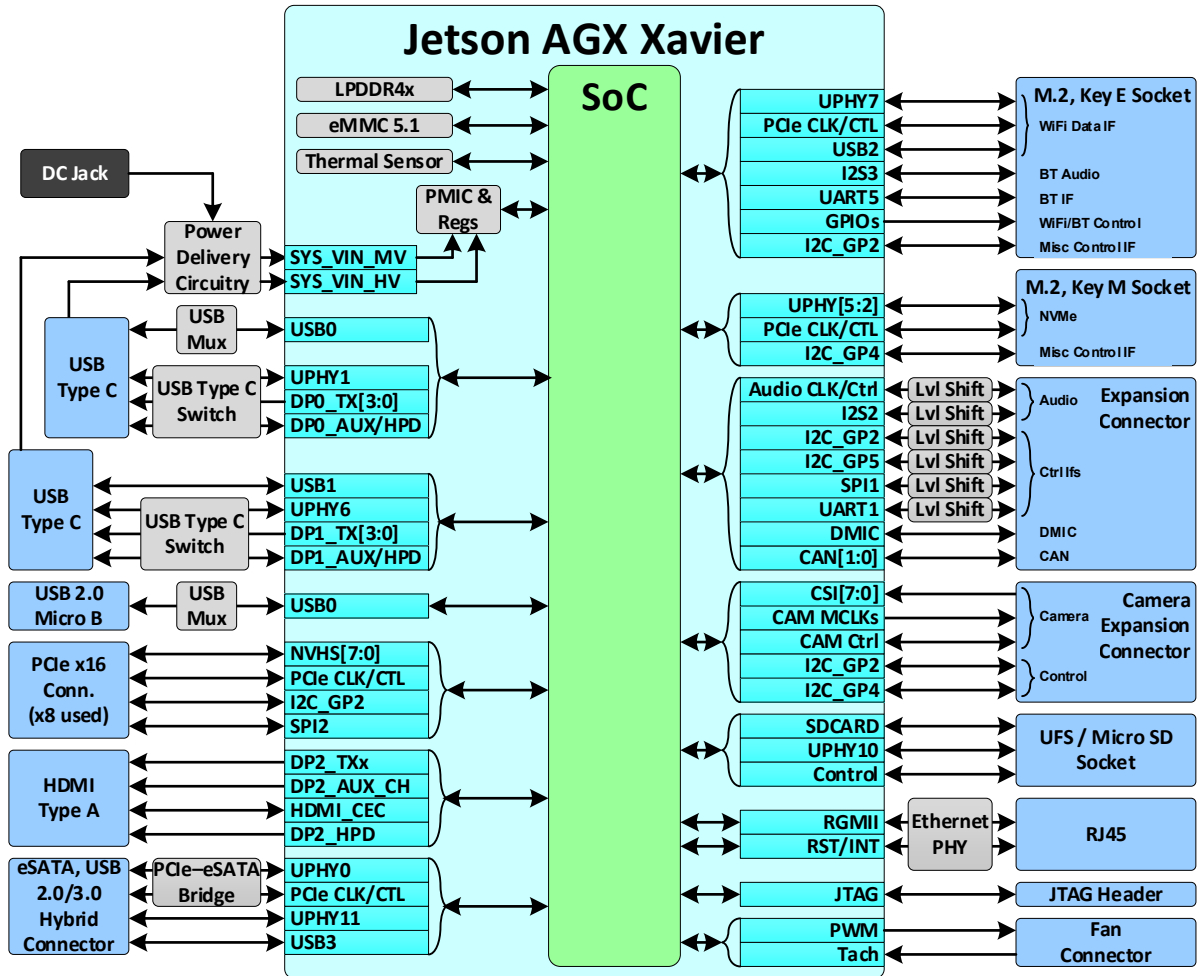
Jetson AGX Xavier

SoC

LPDDR4x
eMMC 5.1
Thermal Sensor
PMIC & Regs

DC Jack
Power Delivery Circuitry
SYS_VIN_MV
SYS_VIN_HV

USB Type C
USB Mux
USB0
USB Type C Switch
UPHY1
DP0_TX[3:0]
DP0_AUX/HPD

USB Type C
USB1
UPHY6
USB Type C Switch
DP1_TX[3:0]
DP1_AUX/HPD

USB 2.0 Micro B
USB Mux
USB0

PCIe x16 Conn. (x8 used)
NVHS[7:0]
PCIe CLK/CTL
I2C_GP2
SPI2

HDMI Type A
DP2_TXx
DP2_AUX_CH
HDMI_CEC
DP2_HPD

eSATA, USB 2.0/3.0 Hybrid Connector
PCIe–eSATA Bridge
UPHY0
PCIe CLK/CTL
UPHY11
USB3

UPHY7
PCIe CLK/CTL
USB2
I2S3
UART5
GPIOs
I2C_GP2
M.2, Key E Socket
WiFi Data IF
BT Audio
BT IF
WiFi/BT Control
Misc Control IF

UPHY[5:2]
PCIe CLK/CTL
I2C_GP4
M.2, Key M Socket
NVMe
Misc Control IF

Audio CLK/Ctrl
I2S2
I2C_GP2
I2C_GP5
SPI1
UART1
DMIC
CAN[1:0]
Lvl Shift
Lvl Shift
Lvl Shift
Lvl Shift
Lvl Shift
Lvl Shift
Expansion Connector
Audio
Ctrl Ifs
DMIC
CAN

CSI[7:0]
CAM MCLKs
CAM Ctrl
I2C_GP2
I2C_GP4
Camera Expansion Connector
Camera
Control

SDCARD
UPHY10
Control
UFS / Micro SD Socket

RGMII
RST/INT
Ethernet PHY
RJ45

JTAG
JTAG Header

PWM
Tach
Fan Connector